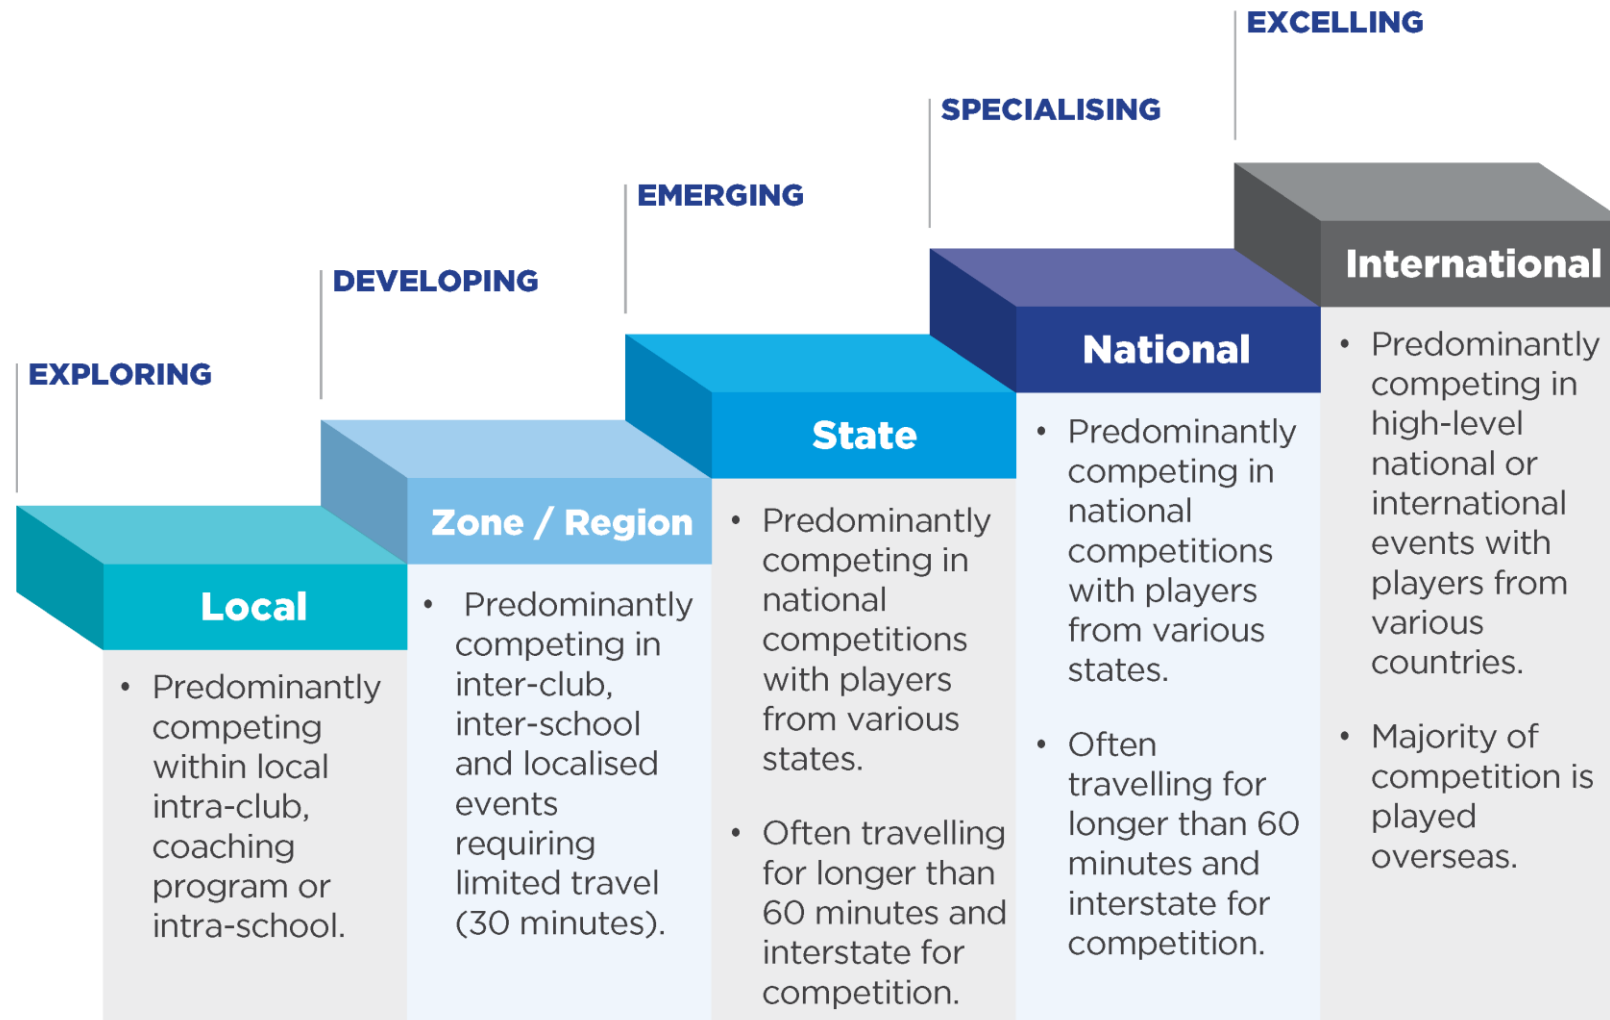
EXPLORING

Local

• Predominantly competing within local intra-club, coaching program or intra-school.

DEVELOPING

Zone / Region

• Predominantly competing in inter-club, inter-school and localised events requiring limited travel (30 minutes).

EMERGING

State

• Predominantly competing in national competitions with players from various states.

• Often travelling for longer than 60 minutes and interstate for competition.

SPECIALISING

National

• Predominantly competing in national competitions with players from various states.

• Often travelling for longer than 60 minutes and interstate for competition.

EXCELLING

International

• Predominantly competing in high-level national or international events with players from various countries.

• Majority of competition is played overseas.